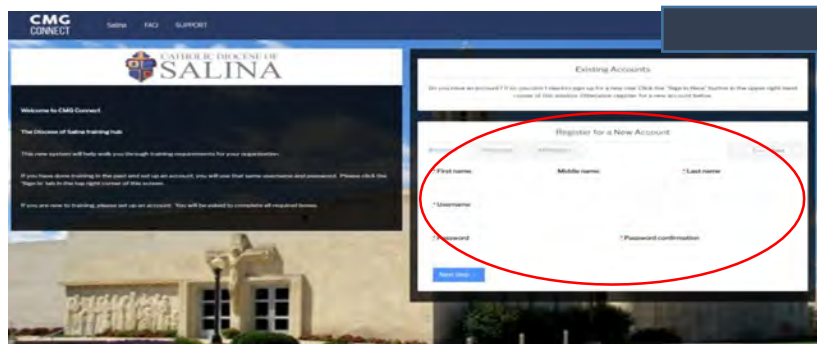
CMG CONNECT

Salina FAQ SUPPORT

CATHOLIC DIOCESE OF SALINA

Welcome to CMG Connect

The Diocese of Salina training hub

This new system will help walk you through training requirements for your organization.

If you have done training in the past and set up an account, you will use that same username and password. Please click the 'Sign In' tab in the top right corner of this screen.

If you are new to training, please set up an account. You will be asked to complete all required boxes.

Existing Accounts

Do you have an account? If so, you don't need to sign up for a new one! Click the "Sign In Here" button in the upper right hand corner of this window. Otherwise register for a new account below.

Register for a New Account

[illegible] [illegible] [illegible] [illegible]

First name

Middle name

* Last name

* Username

* Password

* Password confirmation

Next Step →